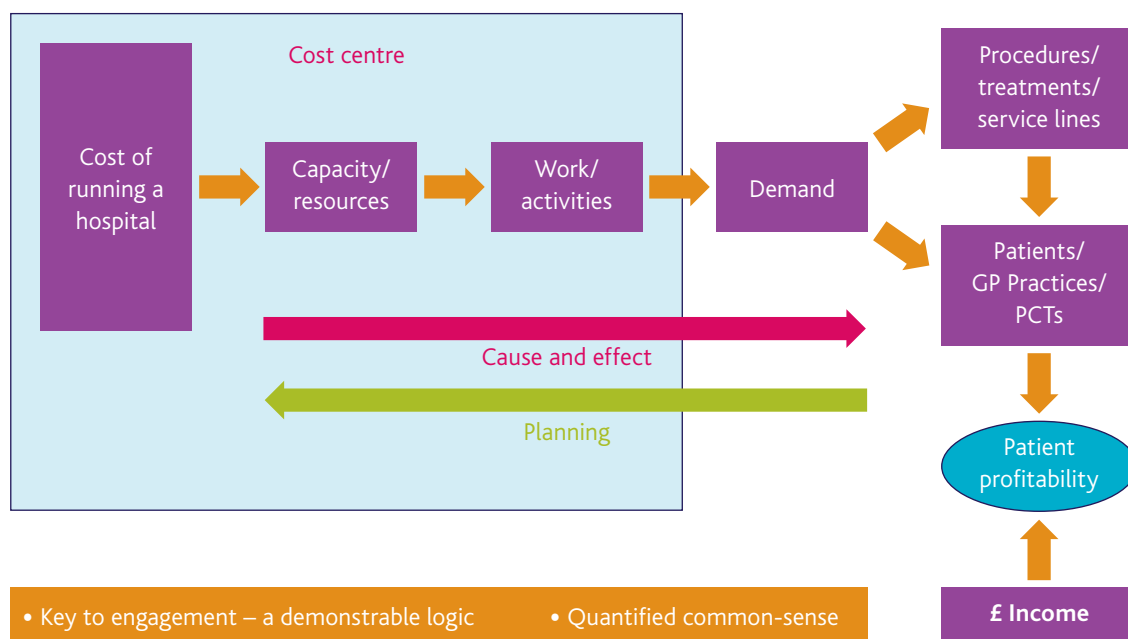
Cost centre

Cost of running a hospital

Capacity/ resources

Work/ activities

Demand

Procedures/ treatments/ service lines

Patients/ GP Practices/ PCTs

Cause and effect

Planning

Patient profitability

£ Income

• Key to engagement – a demonstrable logic

• Quantified common-sense